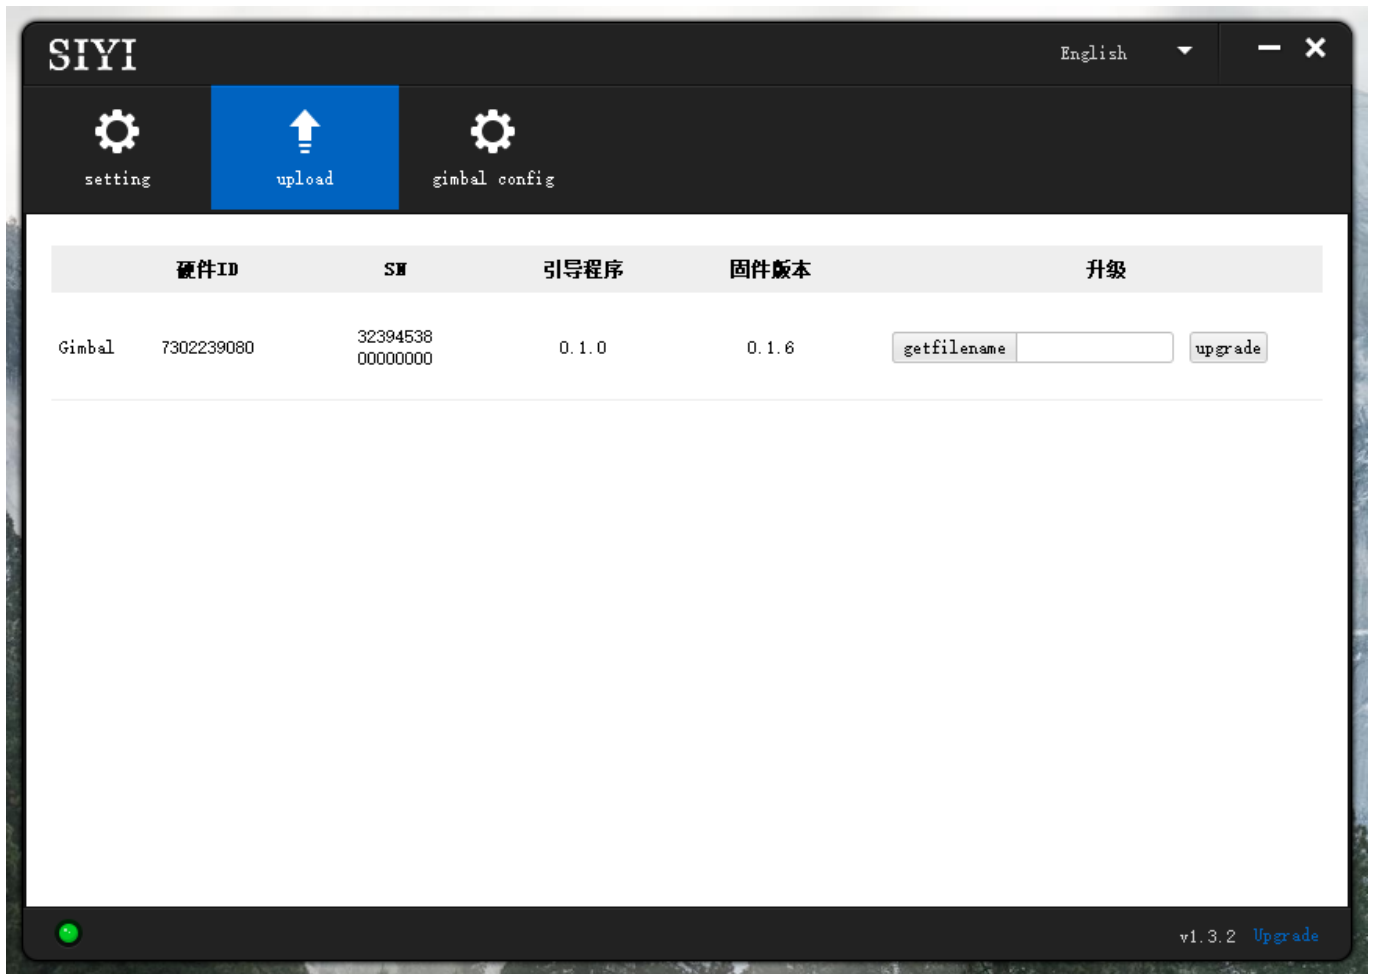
SIYI

English

setting

upload

gimbal config

|  | 硬件ID | SN | 引导程序 | 固件版本 | 升级 |
|---|---|---|---|---|---|
| Gimbal | 7302239080 | 32394538 00000000 | 0.1.0 | 0.1.6 | getfilename upgrade |

v1.3.2 Upgrade